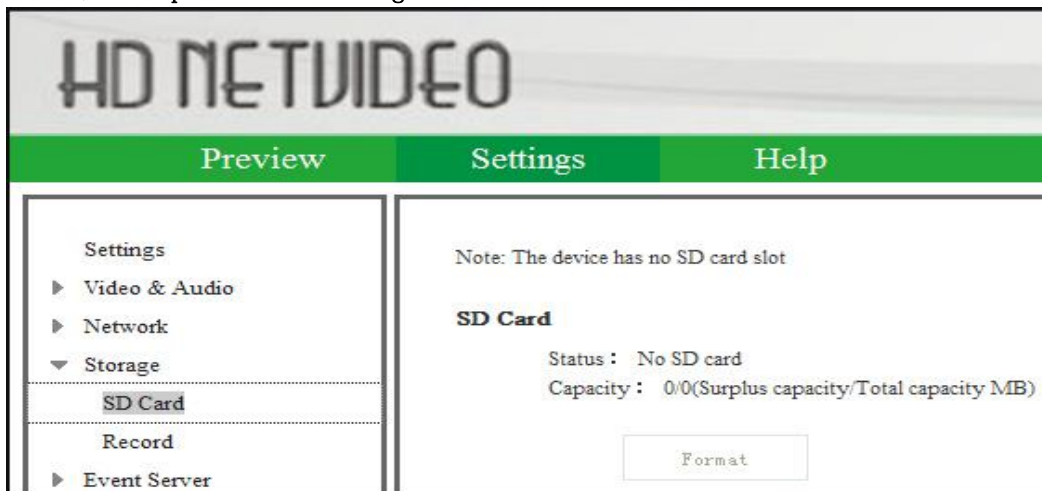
HD NETVIDEO

Preview Settings Help

Settings
Video & Audio
Network
Storage
SD Card
Record
Event Server

Note: The device has no SD card slot

SD Card

Status： No SD card
Capacity： 0/0(Surplus capacity/Total capacity MB)

Format